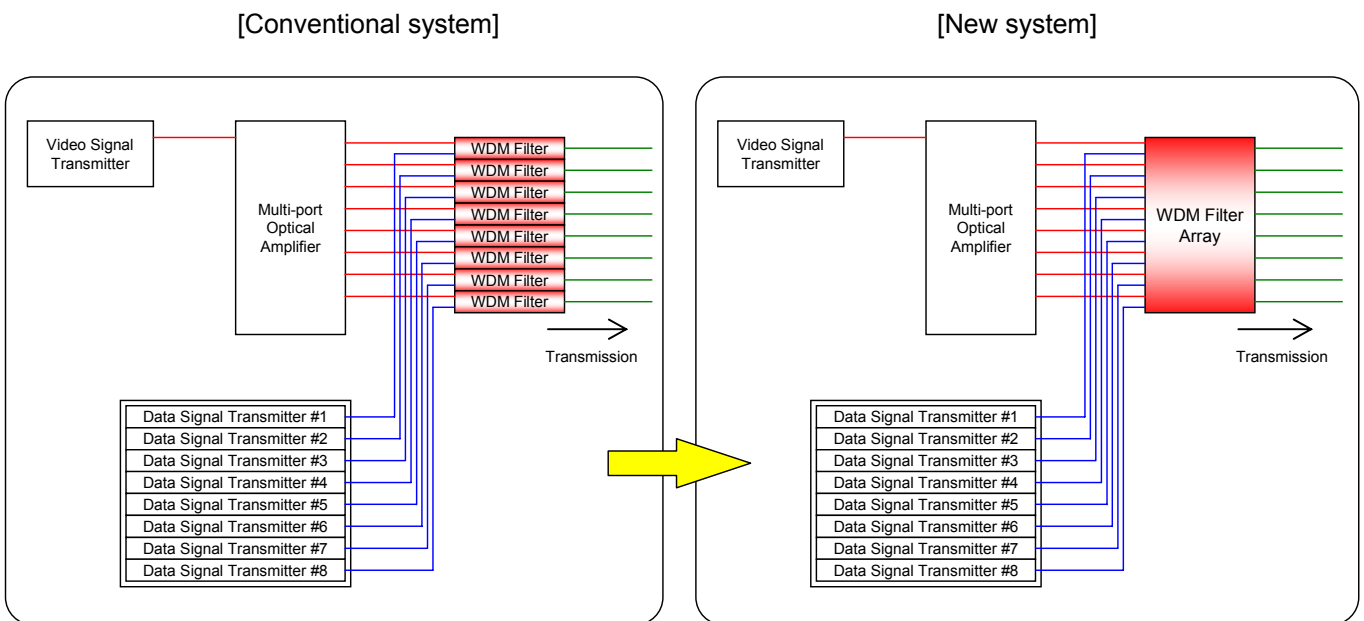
[Conventional system]

Video Signal Transmitter

Multi-port Optical Amplifier

WDM Filter
WDM Filter
WDM Filter
WDM Filter
WDM Filter
WDM Filter
WDM Filter
WDM Filter

Transmission

Data Signal Transmitter #1
Data Signal Transmitter #2
Data Signal Transmitter #3
Data Signal Transmitter #4
Data Signal Transmitter #5
Data Signal Transmitter #6
Data Signal Transmitter #7
Data Signal Transmitter #8

[New system]

Video Signal Transmitter

Multi-port Optical Amplifier

WDM Filter Array

Transmission

Data Signal Transmitter #1
Data Signal Transmitter #2
Data Signal Transmitter #3
Data Signal Transmitter #4
Data Signal Transmitter #5
Data Signal Transmitter #6
Data Signal Transmitter #7
Data Signal Transmitter #8